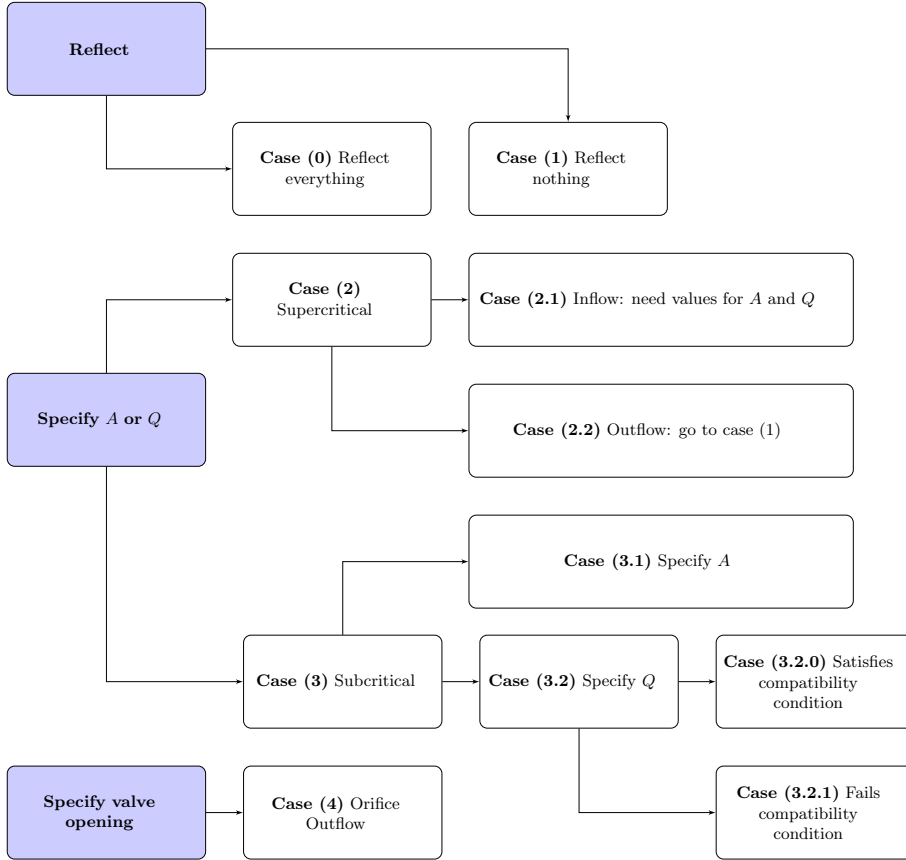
**Reflect**

**Case (0)** Reflect everything

**Case (1)** Reflect nothing

**Specify** $A$ **or** $Q$

**Case (2)** Supercritical

**Case (2.1)** Inflow: need values for $A$ and $Q$

**Case (2.2)** Outflow: go to case (1)

**Case (3.1)** Specify $A$

**Case (3)** Subcritical

**Case (3.2)** Specify $Q$

**Case (3.2.0)** Satisfies compatibility condition

**Specify valve opening**

**Case (4)** Orifice Outflow

**Case (3.2.1)** Fails compatibility condition